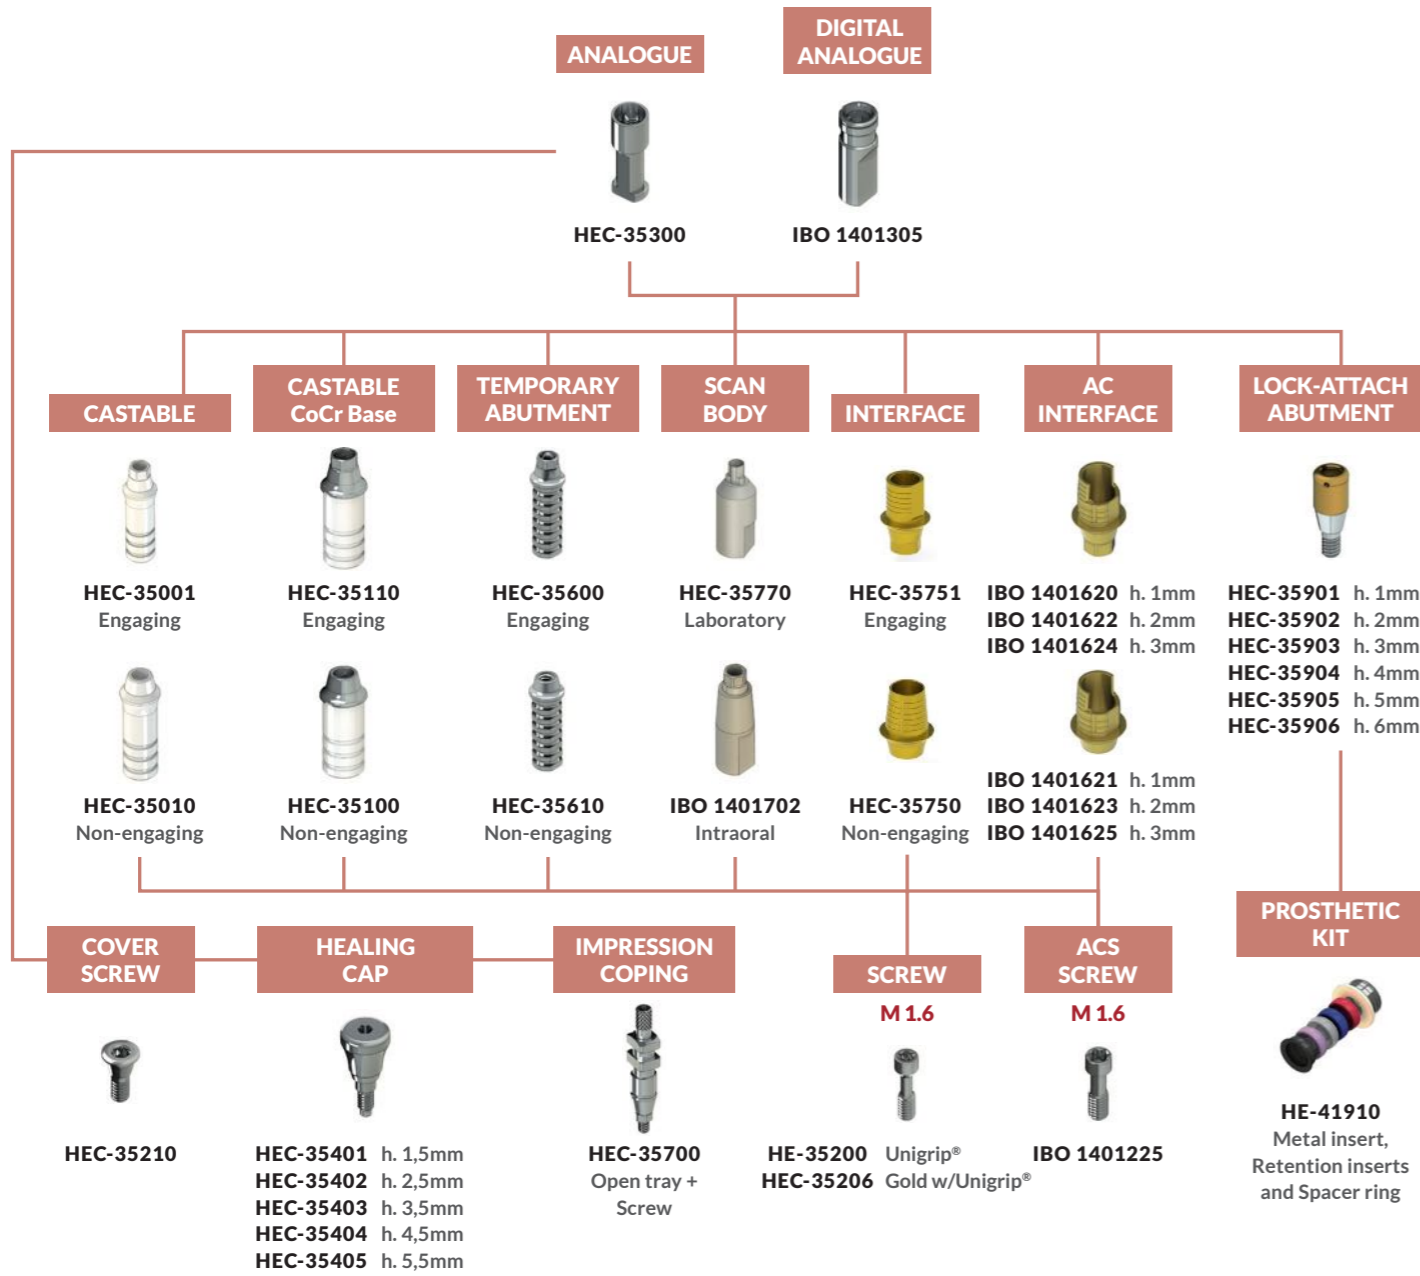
ANALOGUE

DIGITAL ANALOGUE

HEC-35300

IBO 1401305

CASTABLE

CASTABLE CoCr Base

TEMPORARY ABUTMENT

SCAN BODY

INTERFACE

AC INTERFACE

LOCK-ATTACH ABUTMENT

HEC-35001 Engaging

HEC-35110 Engaging

HEC-35600 Engaging

HEC-35770 Laboratory

HEC-35751 Engaging

IBO 1401620 h. 1mm
IBO 1401622 h. 2mm
IBO 1401624 h. 3mm

HEC-35901 h. 1mm
HEC-35902 h. 2mm
HEC-35903 h. 3mm
HEC-35904 h. 4mm
HEC-35905 h. 5mm
HEC-35906 h. 6mm

HEC-35010 Non-engaging

HEC-35100 Non-engaging

HEC-35610 Non-engaging

IBO 1401702 Intraoral

HEC-35750 Non-engaging

IBO 1401621 h. 1mm
IBO 1401623 h. 2mm
IBO 1401625 h. 3mm

COVER SCREW

HEALING CAP

IMPRESSION COPING

SCREW
M 1.6

ACS SCREW
M 1.6

PROSTHETIC KIT

HEC-35210

HEC-35401 h. 1,5mm
HEC-35402 h. 2,5mm
HEC-35403 h. 3,5mm
HEC-35404 h. 4,5mm
HEC-35405 h. 5,5mm

HEC-35700 Open tray + Screw

HE-35200 Unigrip®
HEC-35206 Gold w/Unigrip®

IBO 1401225

HE-41910 Metal insert, Retention inserts and Spacer ring